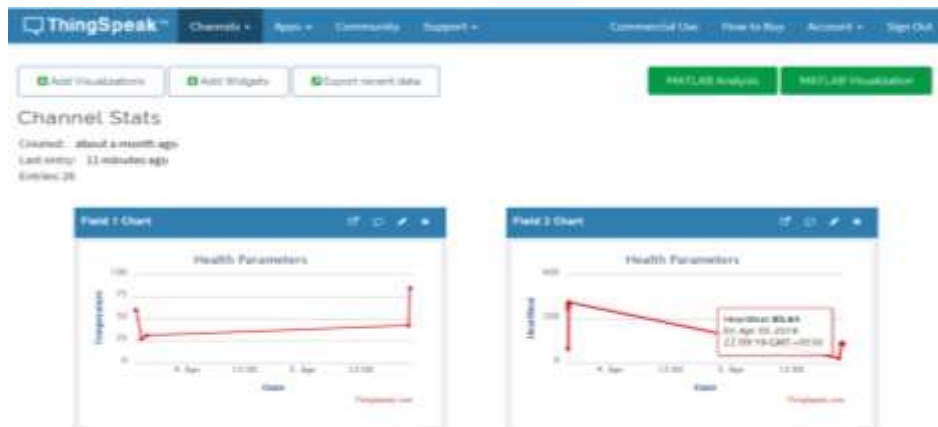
ThingSpeak™ Channels ▾ Apps ▾ Community Support ▾ Commercial Use How to Buy Account ▾ Sign Out

Add Visualizations Add Widgets Export recent data MATLAB Analysis MATLAB Visualization

Channel Stats

Created: about a month ago
Last entry: 11 minutes ago
Entries: 26

Field 1 Chart

Health Parameters

100
75
50
25
0

Temperature

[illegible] Apr 12:00 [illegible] Apr 12:00

Date

ThingSpeak.com

Field 2 Chart

Health Parameters

400
200
0

HeartBeat

HeartBeat: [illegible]
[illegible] Apr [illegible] 2019
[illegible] GMT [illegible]

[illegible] Apr 12:00 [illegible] Apr 12:00

Date

ThingSpeak.com